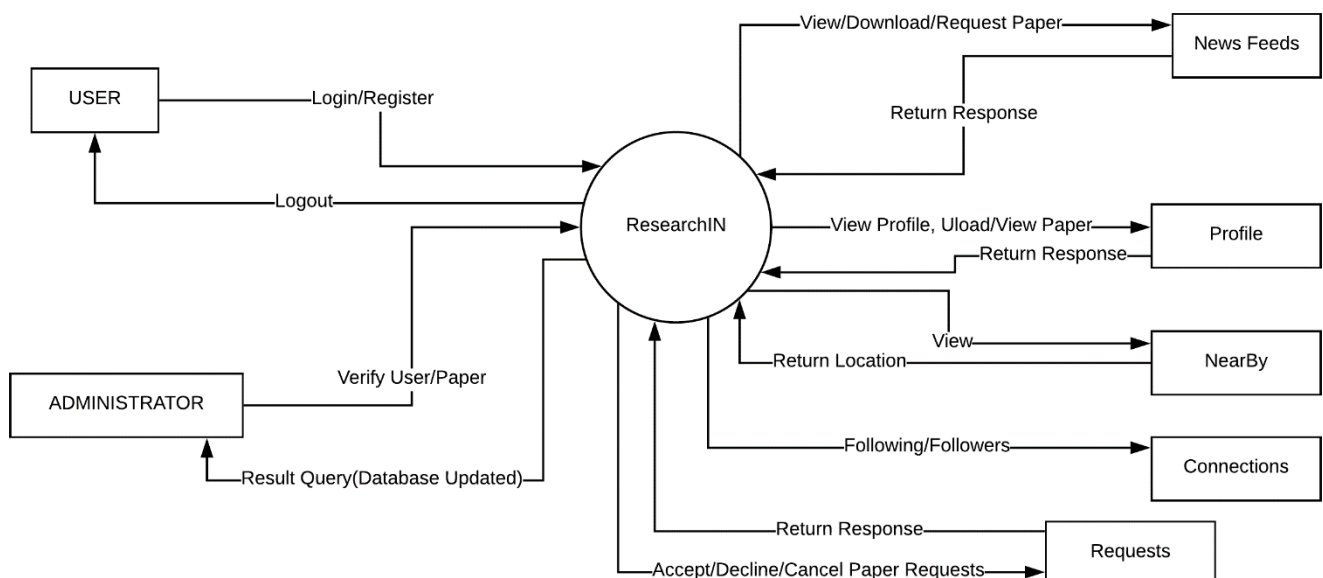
USER

Login/Register

Logout

View/Download/Request Paper

News Feeds

Return Response

ResearchIN

View Profile, Uload/View Paper

Profile

Return Response

View

NearBy

Return Location

Verify User/Paper

ADMINISTRATOR

Result Query(Database Updated)

Following/Followers

Connections

Return Response

Requests

Accept/Decline/Cancel Paper Requests